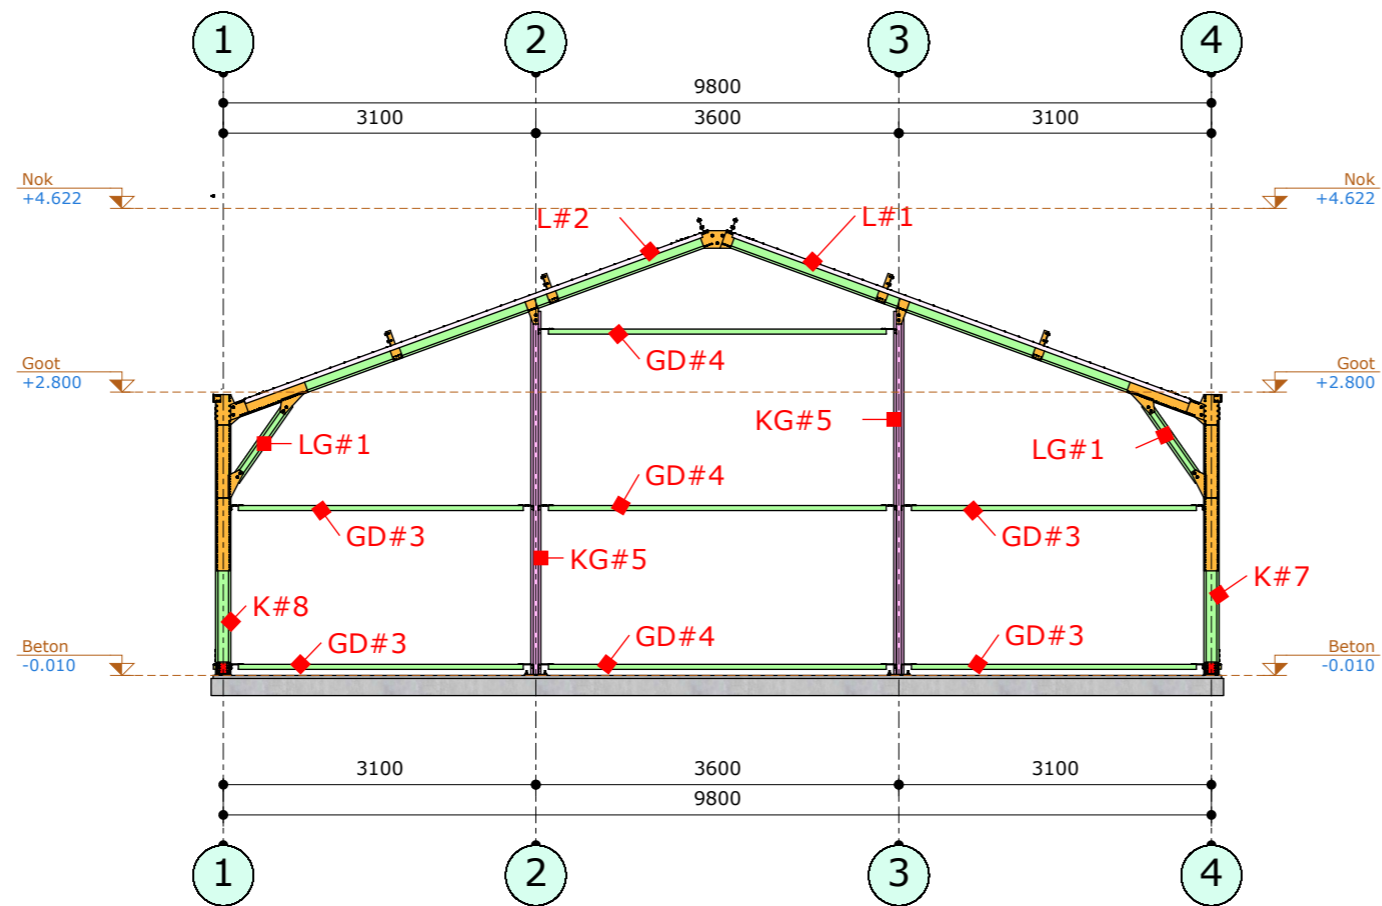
1 2 3 4

9800
3100 3600 3100

Nok
+4.622

Nok
+4.622

L#2
L#1

GD#4

Goot
+2.800

Goot
+2.800

KG#5

LG#1
LG#1

GD#4

GD#3
GD#3

KG#5

K#7
K#8

GD#3
GD#4
GD#3

Beton
-0.010

Beton
-0.010

3100 3600 3100
9800

1 2 3 4